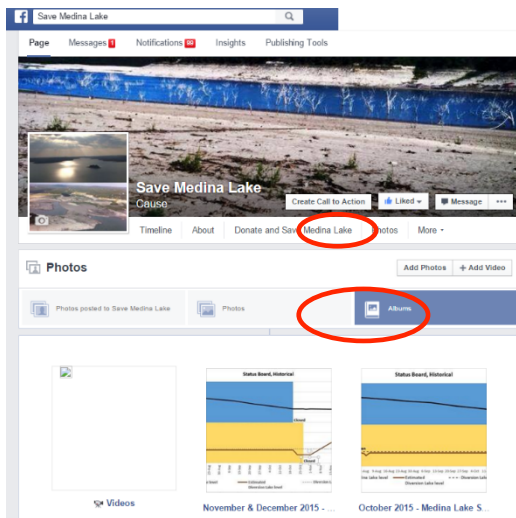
Save Medina Lake

Page Messages 1 Notifications 99 Insights Publishing Tools

Save Medina Lake
Cause

Create Call to Action Liked Message •••

Timeline About Donate and Save Medina Lake Photos More

Photos

Add Photos + Add Video

Photos posted to Save Medina Lake Photos Albums

Status Board, Historical

Closed

Estimated
Diversion Lake level

Status Board, Historical

Diversion Lake level
Estimated

Videos

November & December 2015 - ...

October 2015 - Medina Lake S...